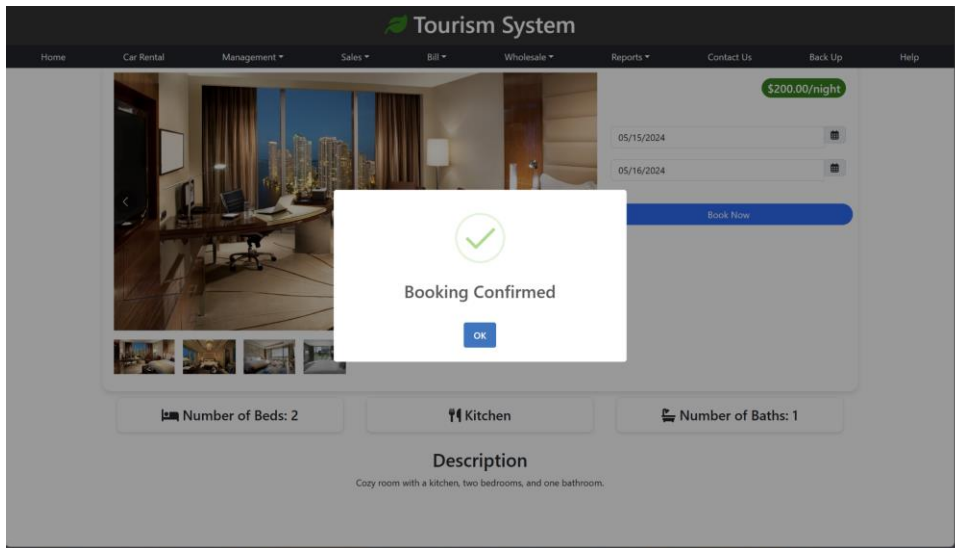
Tourism System

Home Car Rental Management ▾ Sales ▾ Bill ▾ Wholesale ▾ Reports ▾ Contact Us Back Up Help

$200.00/night

05/15/2024

05/16/2024

Book Now

Booking Confirmed

OK

Number of Beds: 2

Kitchen

Number of Baths: 1

Description

Cozy room with a kitchen, two bedrooms, and one bathroom.